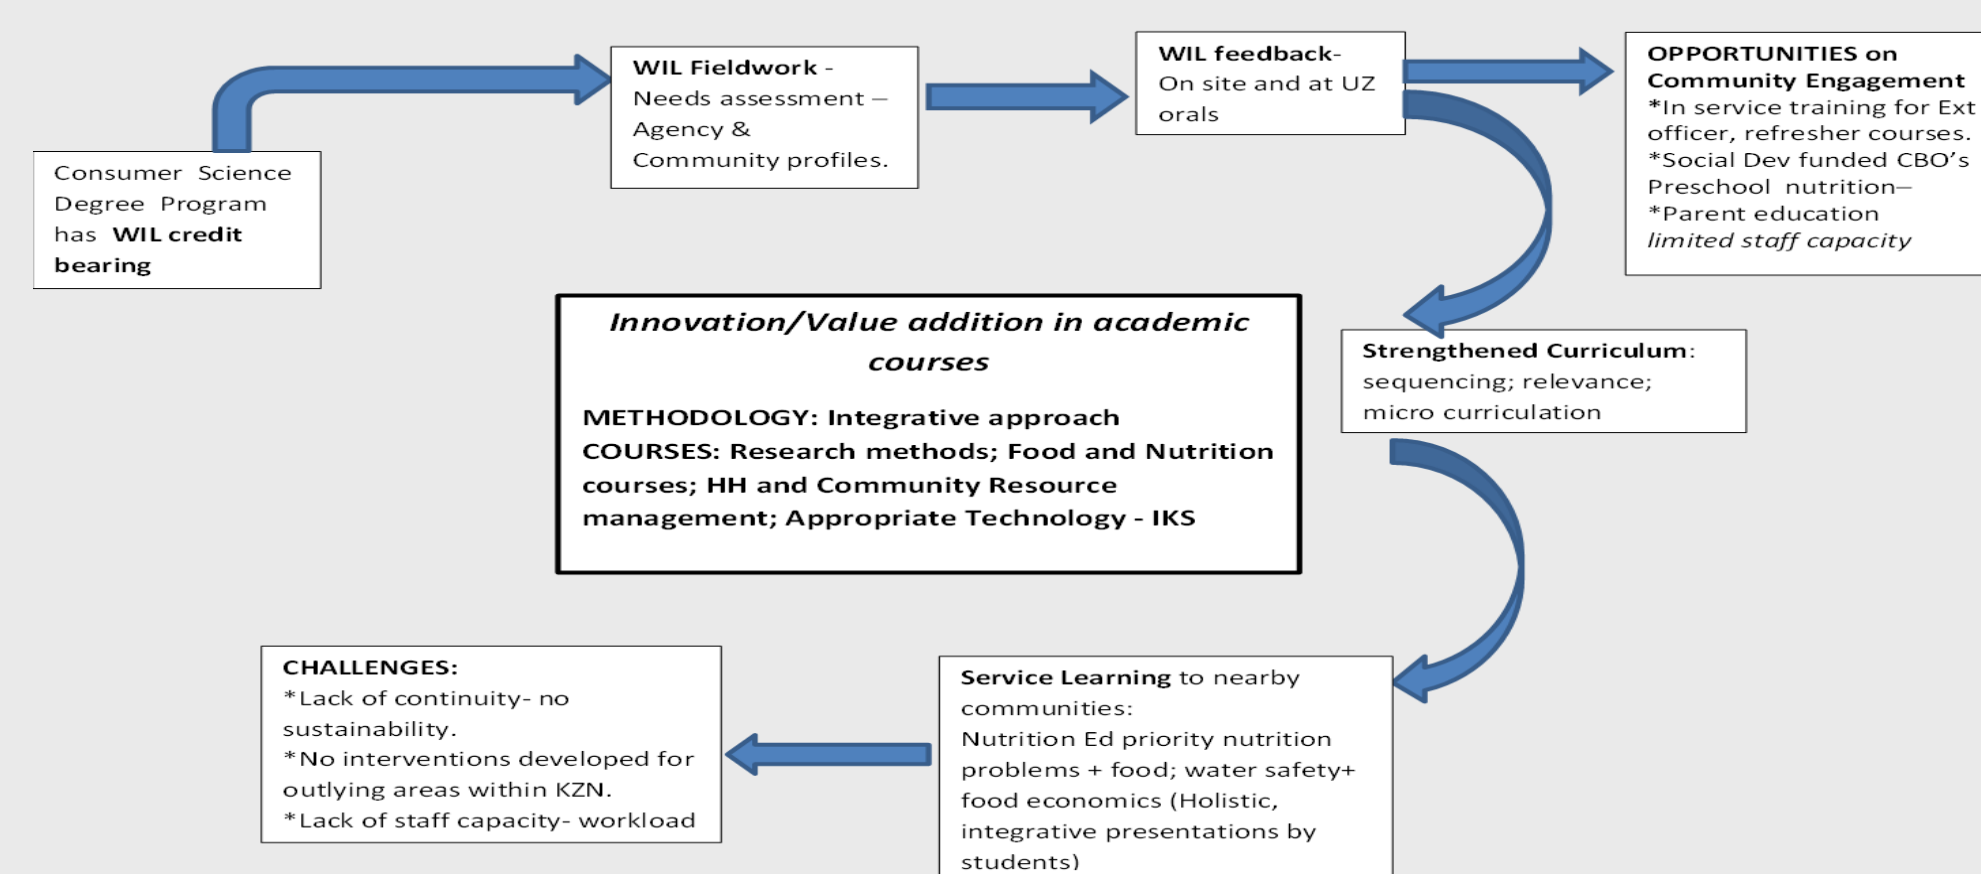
Consumer Science Degree Program has WIL credit bearing

WIL Fieldwork - Needs assessment – Agency & Community profiles.

WIL feedback- On site and at UZ orals

OPPORTUNITIES on Community Engagement
*In service training for Ext officer, refresher courses.
*Social Dev funded CBO's Preschool nutrition–
*Parent education
limited staff capacity

Innovation/Value addition in academic courses

METHODOLOGY: Integrative approach
COURSES: Research methods; Food and Nutrition courses; HH and Community Resource management; Appropriate Technology - IKS

Strengthened Curriculum: sequencing; relevance; micro curriculation

CHALLENGES:
*Lack of continuity- no sustainability.
*No interventions developed for outlying areas within KZN.
*Lack of staff capacity- workload

Service Learning to nearby communities:
Nutrition Ed priority nutrition problems + food; water safety+ food economics (Holistic, integrative presentations by students)